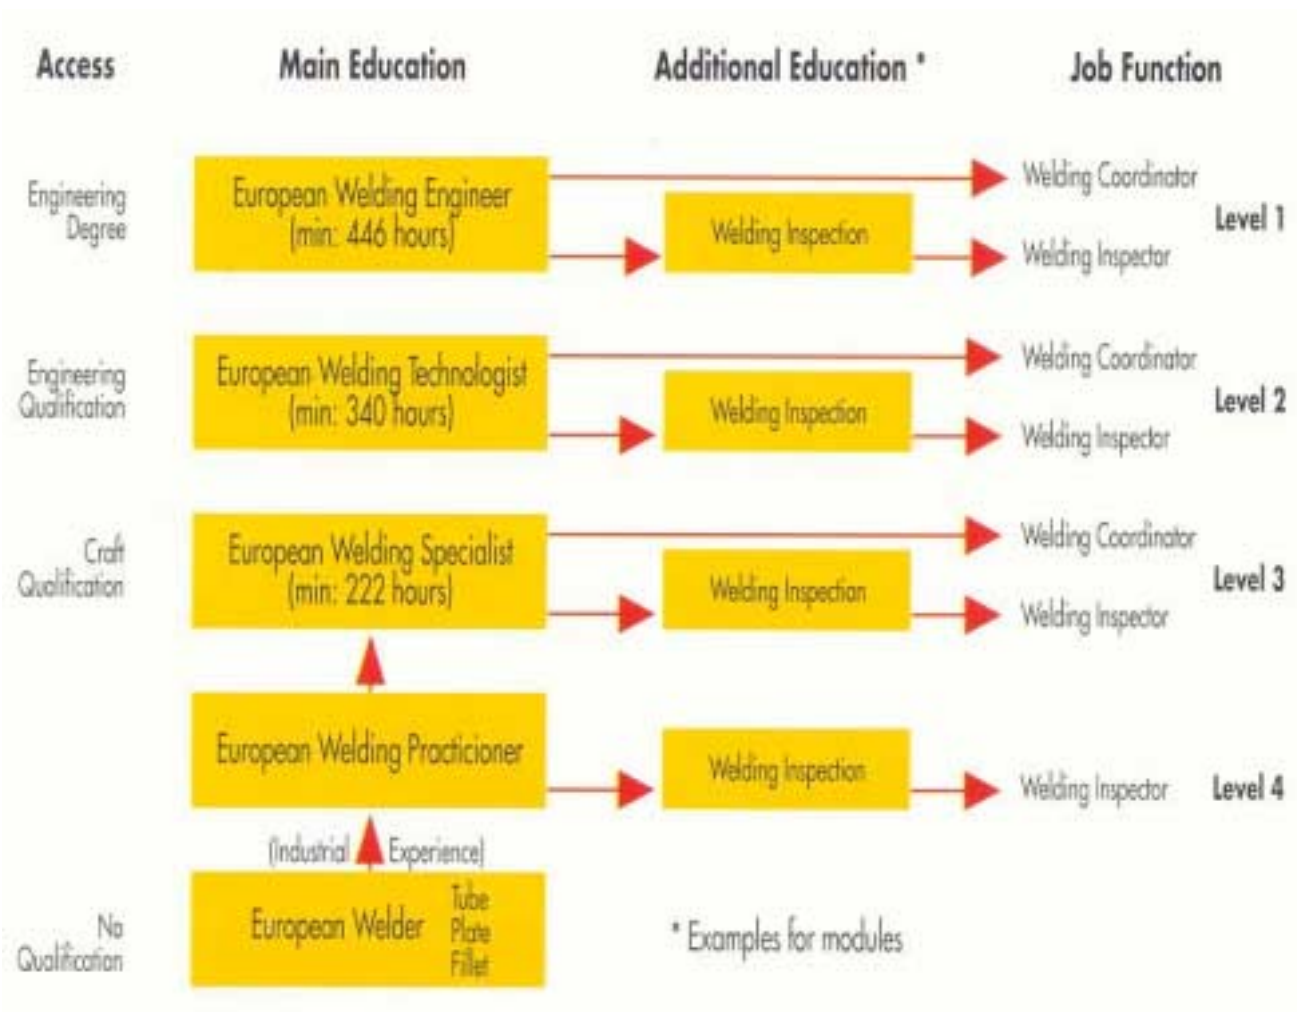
Access

Main Education

Additional Education *

Job Function

Engineering Degree

European Welding Engineer (min: 446 hours)

Welding Inspection

Welding Coordinator

Welding Inspector

Level 1

Engineering Qualification

European Welding Technologist (min: 340 hours)

Welding Inspection

Welding Coordinator

Welding Inspector

Level 2

Craft Qualification

European Welding Specialist (min: 222 hours)

Welding Inspection

Welding Coordinator

Welding Inspector

Level 3

European Welding Practicioner

Welding Inspection

Welding Inspector

Level 4

(Industrial Experience)

No Qualification

European Welder

Tube
Plate
Fillet

* Examples for modules